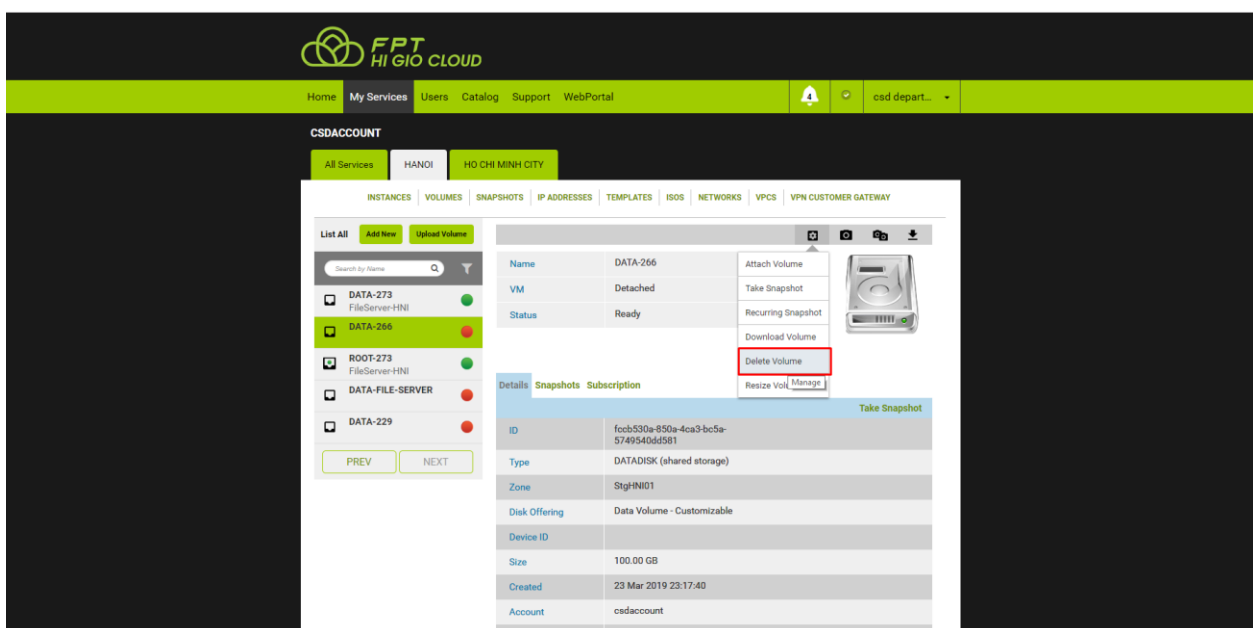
FPT HI GIO CLOUD

Home My Services Users Catalog Support WebPortal 4 csd depart...

CSDACCOUNT

All Services HANOI HO CHI MINH CITY

INSTANCES | VOLUMES | SNAPSHOTS | IP ADDRESSES | TEMPLATES | ISOS | NETWORKS | VPCS | VPN CUSTOMER GATEWAY

List All Add New Upload Volume

Search by Name

DATA-273
FileServer-HNI

DATA-266

ROOT-273
FileServer-HNI

DATA-FILE-SERVER

DATA-229

PREV NEXT

| Name | DATA-266 |
|---|---|
| VM | Detached |
| Status | Ready |

Attach Volume
Take Snapshot
Recurring Snapshot
Download Volume
Delete Volume
Resize Vol
Manage

Details Snapshots Subscription

Take Snapshot

| ID | fccb530a-850a-4ca3-bc5a-5749540dd581 |
|---|---|
| Type | DATADISK (shared storage) |
| Zone | StgHNI01 |
| Disk Offering | Data Volume - Customizable |
| Device ID | |
| Size | 100.00 GB |
| Created | 23 Mar 2019 23:17:40 |
| Account | csdaccount |